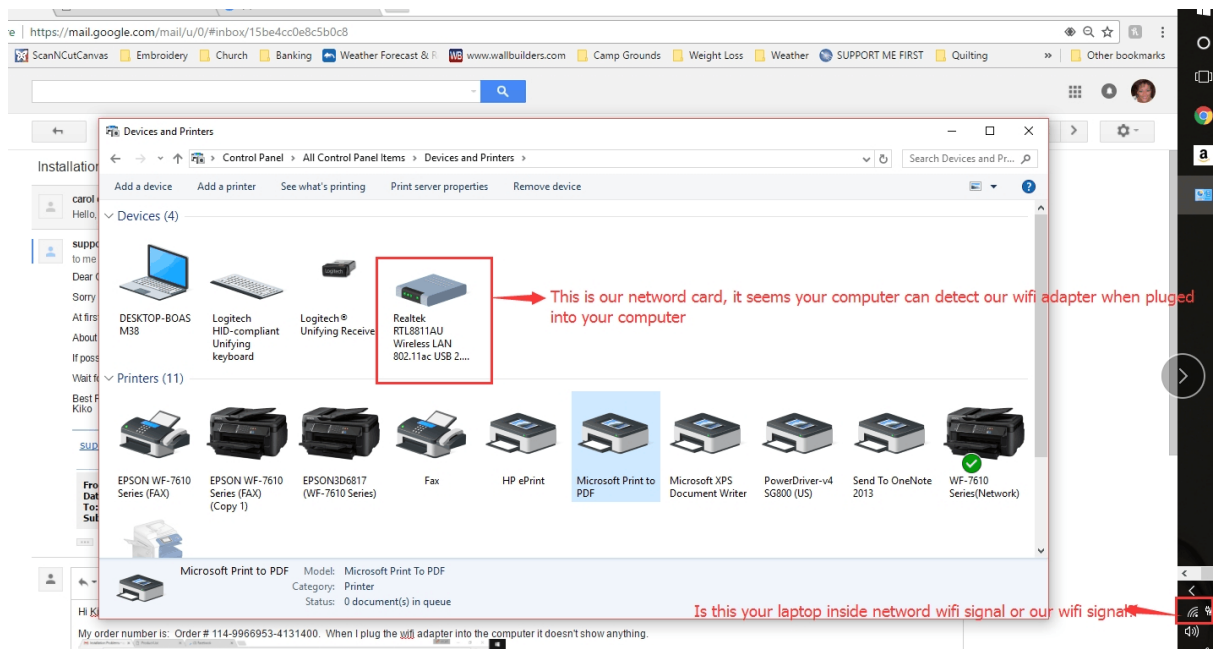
https://mail.google.com/mail/u/0/#inbox/15be4cc0e8c5b0c8

ScanNCutCanvas | Embroidery | Church | Banking | Weather Forecast & R | www.wallbuilders.com | Camp Grounds | Weight Loss | Weather | SUPPORT ME FIRST | Quilting | » | Other bookmarks

Installation

carol
Hello,

suppo
to me
Dear
Sorry
At first
About
If poss
Wait fo
Best R
Kiko

sup

Fro
Dat
To:
Sub

Devices and Printers

Control Panel > All Control Panel Items > Devices and Printers

Search Devices and Pr...

Add a device | Add a printer | See what's printing | Print server properties | Remove device

Devices (4)

DESKTOP-BOAS M38

Logitech HID-compliant Unifying keyboard

Logitech® Unifying Receive

Realtek RTL8811AU Wireless LAN 802.11ac USB 2....

This is our netword card, it seems your computer can detect our wifi adapter when pluged into your computer

Printers (11)

EPSON WF-7610 Series (FAX)

EPSON WF-7610 Series (FAX) (Copy 1)

EPSON3D6817 (WF-7610 Series)

Fax

HP ePrint

Microsoft Print to PDF

Microsoft XPS Document Writer

PowerDriver-v4 SG800 (US)

Send To OneNote 2013

WF-7610 Series(Network)

Microsoft Print to PDF Model: Microsoft Print To PDF
Category: Printer
Status: 0 document(s) in queue

Is this your laptop inside netword wifi signal or our wifi signal

Hi Ki

My order number is: Order # 114-9966953-4131400. When I plug the wifi adapter into the computer it doesn't show anything.